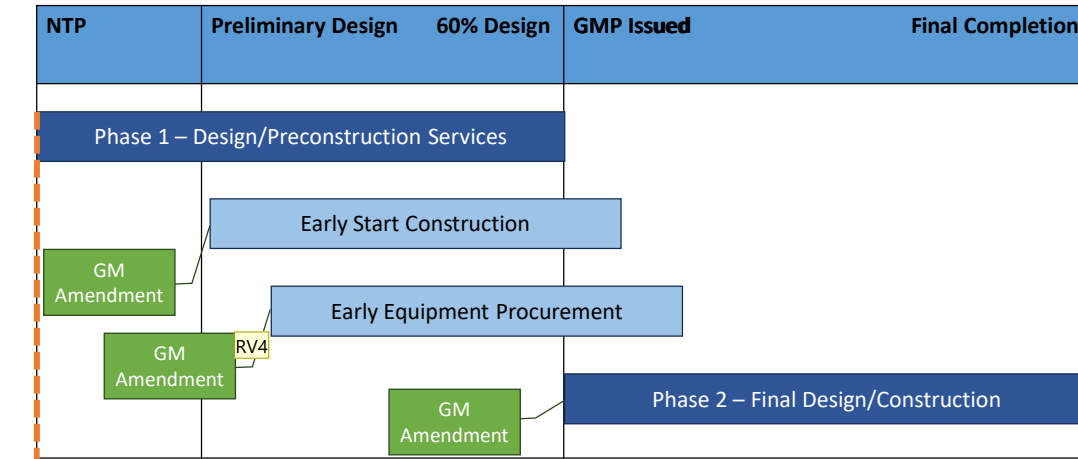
NTP

Preliminary Design

60% Design

GMP Issued

Final Completion

Phase 1 – Design/Preconstruction Services

Early Start Construction

GM Amendment

Early Equipment Procurement

GM Amendment

RV4

GM Amendment

Phase 2 – Final Design/Construction